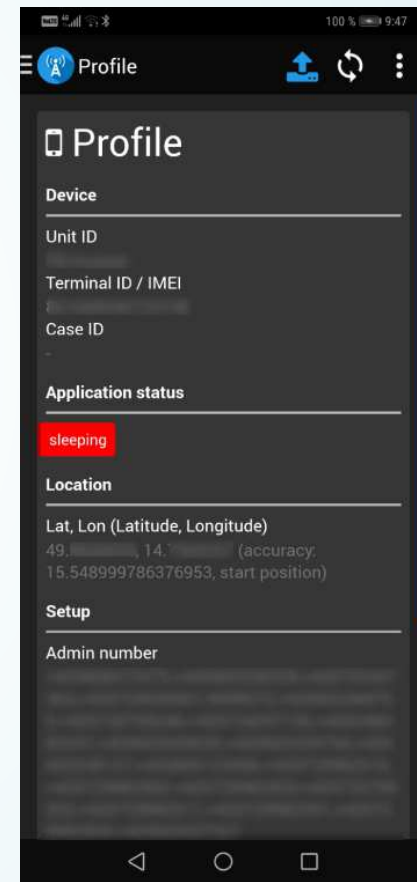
100 % 9:47

Profile

Profile

Device

Unit ID

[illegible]

Terminal ID / IMEI

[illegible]

Case ID

-

Application status

sleeping

Location

Lat, Lon (Latitude, Longitude)

49.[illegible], 14.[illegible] (accuracy: 15.548999786376953, start position)

Setup

Admin number

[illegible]